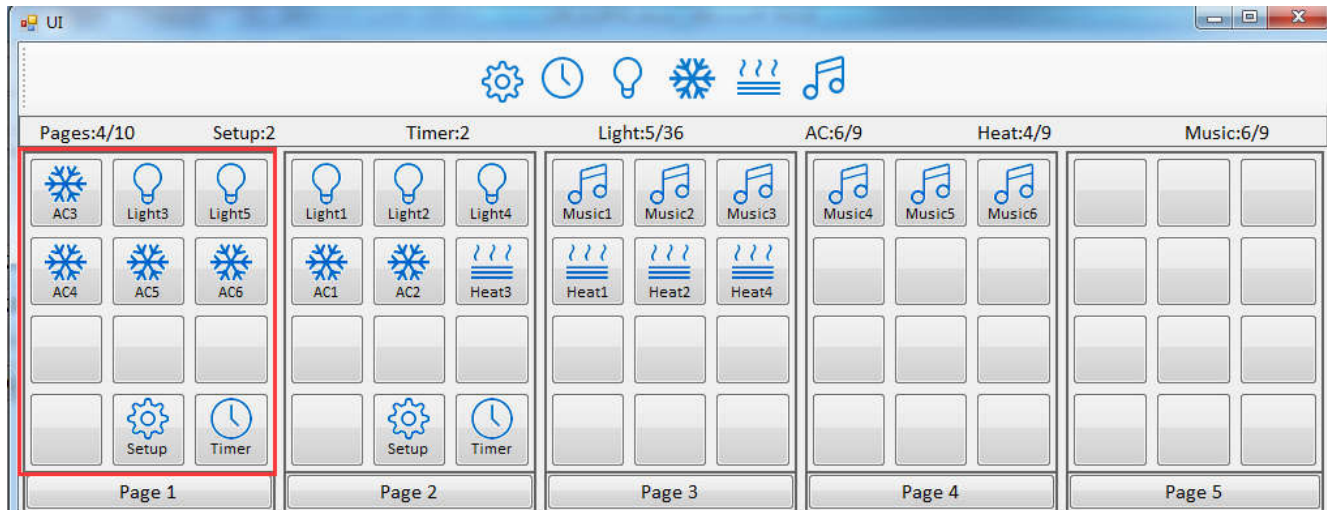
UI

Pages:4/10 Setup:2 Timer:2 Light:5/36 AC:6/9 Heat:4/9 Music:6/9

AC3 Light3 Light5
AC4 AC5 AC6
Setup Timer

Page 1

Light1 Light2 Light4
AC1 AC2 Heat3
Setup Timer

Page 2

Music1 Music2 Music3
Heat1 Heat2 Heat4

Page 3

Music4 Music5 Music6

Page 4

Page 5